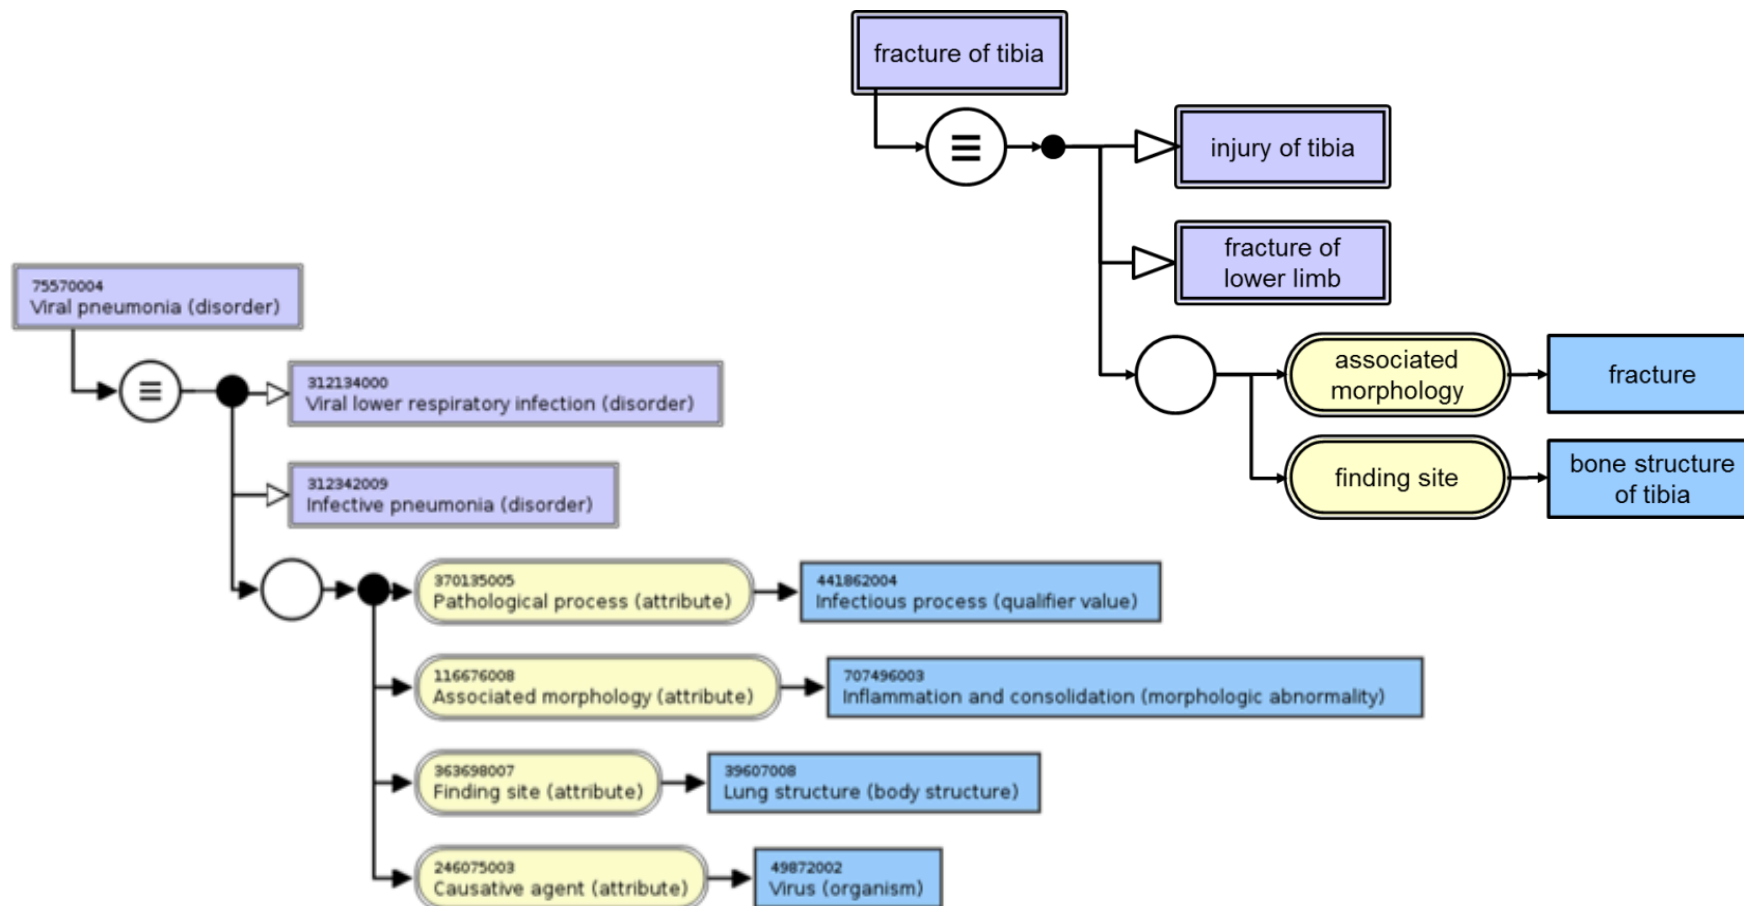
fracture of tibia

≡

injury of tibia

fracture of lower limb

associated morphology

fracture

finding site

bone structure of tibia

75570004
Viral pneumonia (disorder)

≡

312134000
Viral lower respiratory infection (disorder)

312342009
Infective pneumonia (disorder)

370135005
Pathological process (attribute)

441862004
Infectious process (qualifier value)

116676008
Associated morphology (attribute)

707496003
Inflammation and consolidation (morphologic abnormality)

363698007
Finding site (attribute)

39607008
Lung structure (body structure)

246075003
Causative agent (attribute)

49872002
Virus (organism)